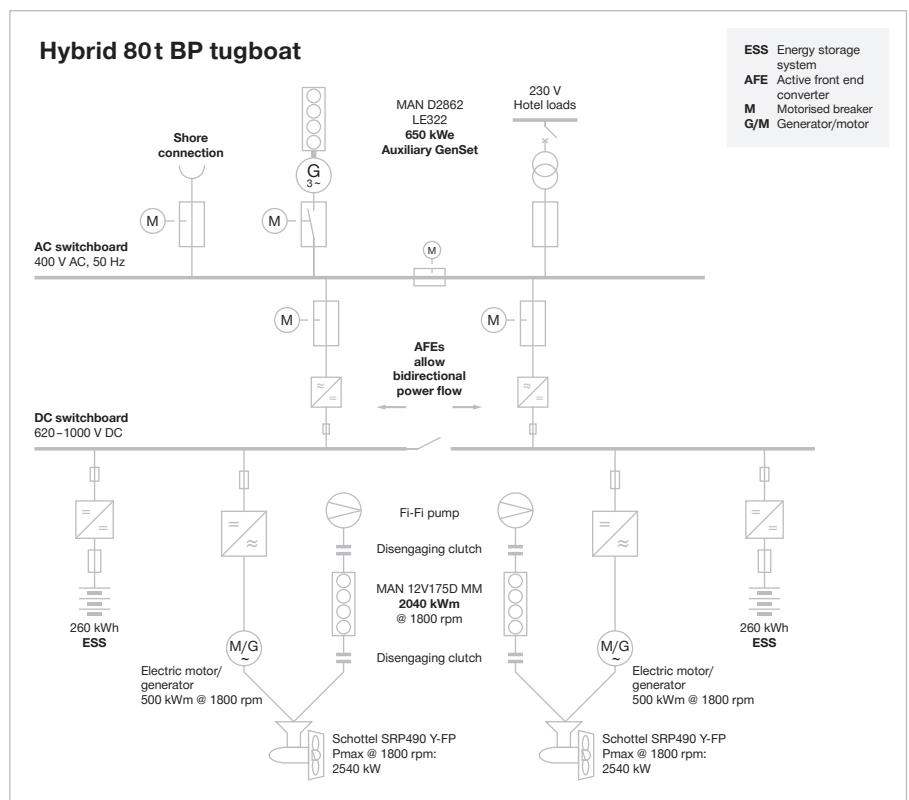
Hybrid 80 t BP tugboat

ESS Energy storage system
AFE Active front end converter
M Motorised breaker
G/M Generator/motor

MAN D2862 LE322
650 kWe
Auxiliary GenSet

230 V
Hotel loads

Shore connection

G
3~

M

M

M

AC switchboard
400 V AC, 50 Hz

M

M

AFEs allow bidirectional power flow

DC switchboard
620 – 1000 V DC

Fi-Fi pump

Disengaging clutch

MAN 12V175D MM
2040 kWm
@ 1800 rpm

Disengaging clutch

260 kWh
ESS

M/G

Electric motor/ generator
500 kWm @ 1800 rpm

M/G

Electric motor/ generator
500 kWm @ 1800 rpm

260 kWh
ESS

Schottel SRP490 Y-FP
Pmax @ 1800 rpm:
2540 kW

Schottel SRP490 Y-FP
Pmax @ 1800 rpm:
2540 kW